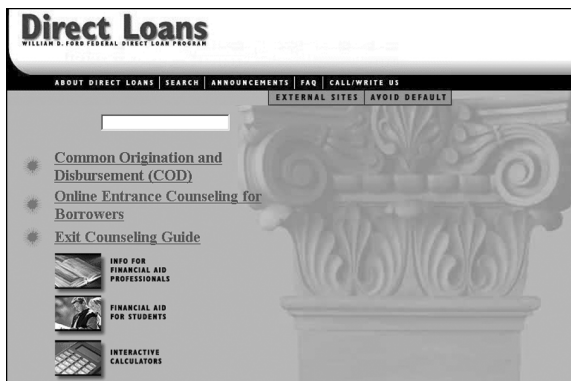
Direct Loans
WILLIAM D. FORD FEDERAL DIRECT LOAN PROGRAM

ABOUT DIRECT LOANS | SEARCH | ANNOUNCEMENTS | FAQ | CALL/WRITE US
EXTERNAL SITES | AVOID DEFAULT

Common Origination and Disbursement (COD)

Online Entrance Counseling for Borrowers

Exit Counseling Guide

INFO FOR FINANCIAL AID PROFESSIONALS

FINANCIAL AID FOR STUDENTS

INTERACTIVE CALCULATORS